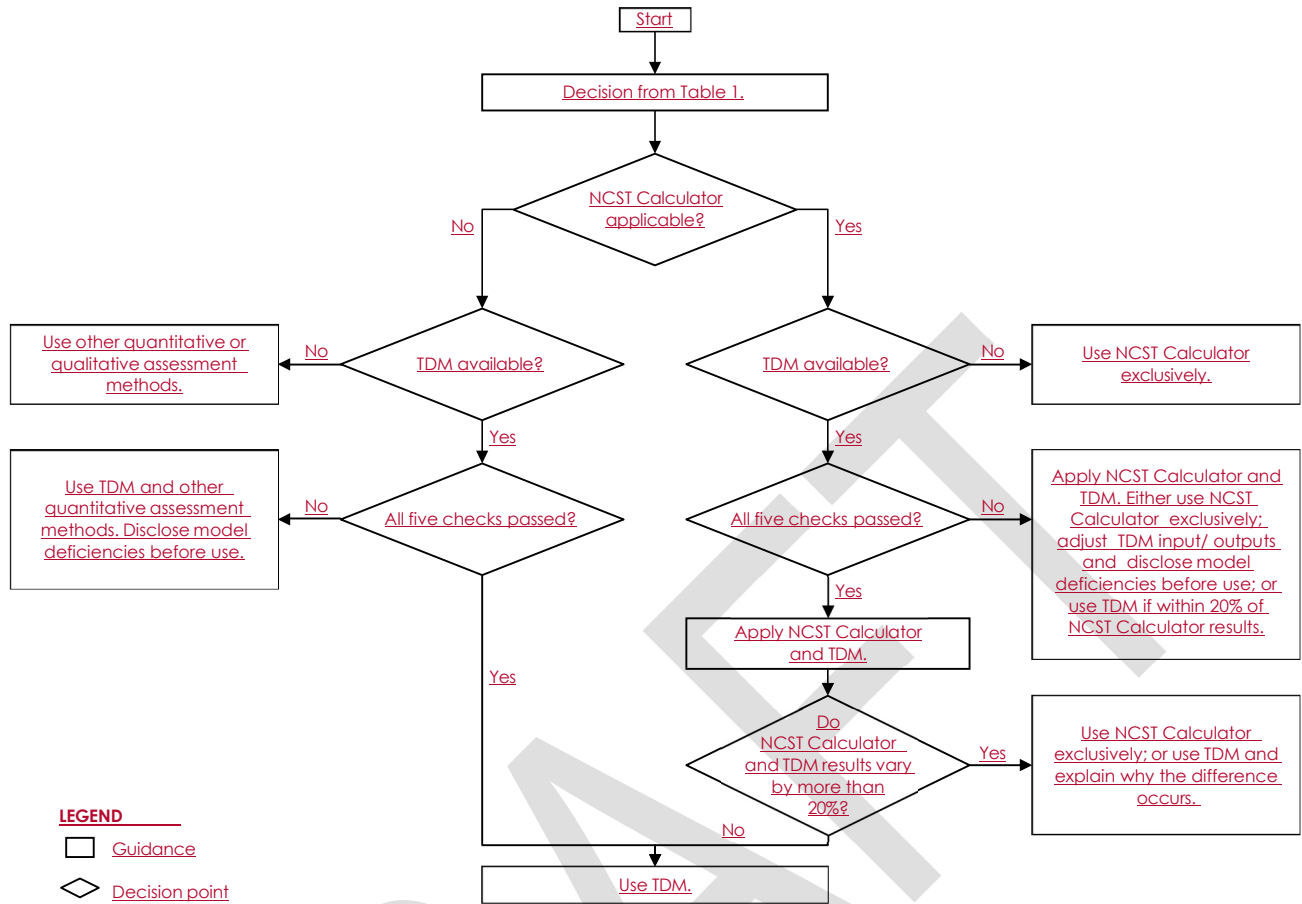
Start

Decision from Table 1.

NCST Calculator applicable?

No

Yes

Use other quantitative or qualitative assessment methods.

No

TDM available?

TDM available?

No

Use NCST Calculator exclusively.

Yes

Yes

Use TDM and other quantitative assessment methods. Disclose model deficiencies before use.

No

All five checks passed?

All five checks passed?

No

Apply NCST Calculator and TDM. Either use NCST Calculator exclusively; adjust TDM input/ outputs and disclose model deficiencies before use; or use TDM if within 20% of NCST Calculator results.

Yes

Apply NCST Calculator and TDM.

Yes

Do NCST Calculator and TDM results vary by more than 20%?

Yes

Use NCST Calculator exclusively; or use TDM and explain why the difference occurs.

LEGEND

Guidance

No

Decision point

Use TDM.